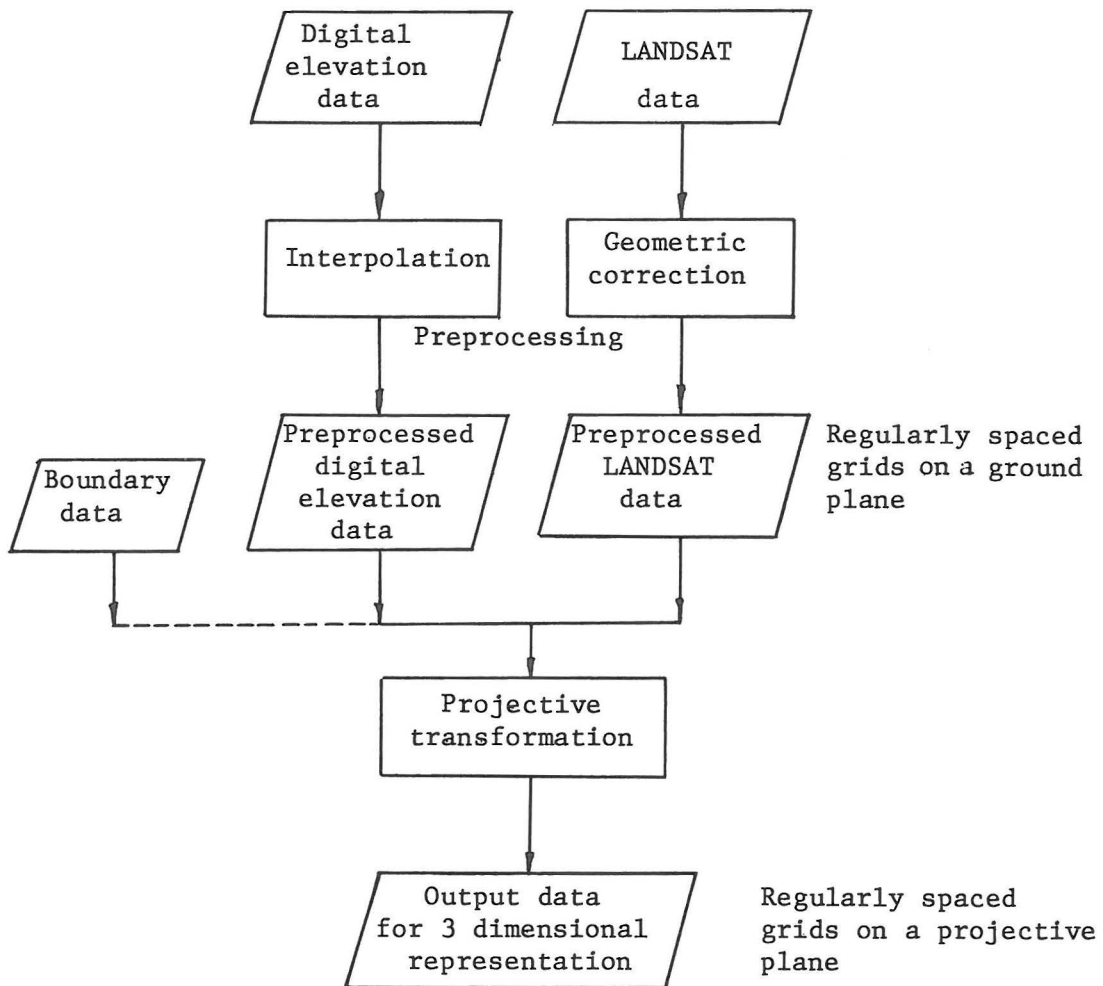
Digital elevation data

LANDSAT data

Interpolation

Geometric correction

Preprocessing

Preprocessed digital elevation data

Preprocessed LANDSAT data

Regularly spaced grids on a ground plane

Boundary data

Projective transformation

Output data for 3 dimensional representation

Regularly spaced grids on a projective plane